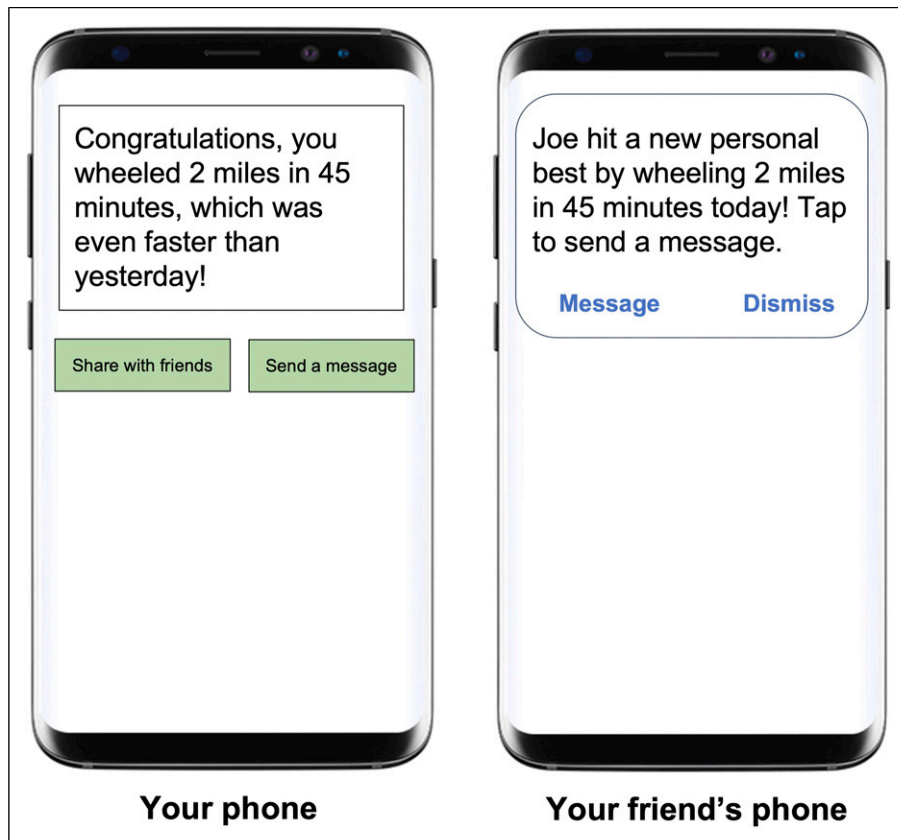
Congratulations, you wheeled 2 miles in 45 minutes, which was even faster than yesterday!

Share with friends

Send a message

Your phone

Joe hit a new personal best by wheeling 2 miles in 45 minutes today! Tap to send a message.

Message

Dismiss

Your friend's phone